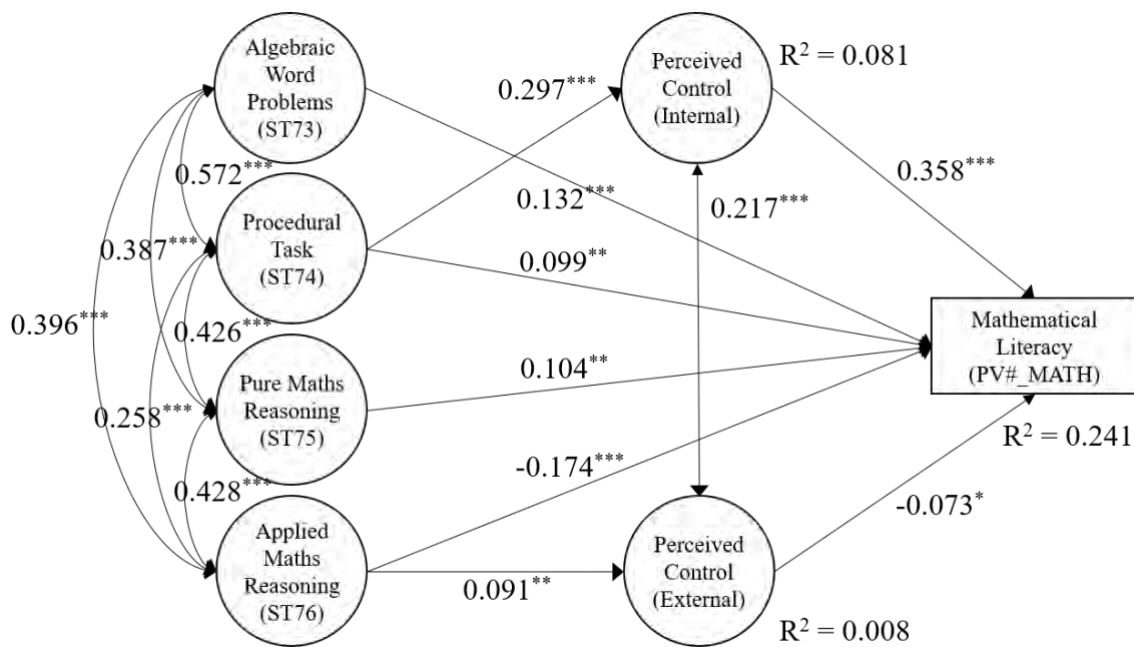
Algebraic Word Problems (ST73)

Procedural Task (ST74)

Pure Maths Reasoning (ST75)

Applied Maths Reasoning (ST76)

$0.572^{***}$

$0.387^{***}$

$0.396^{***}$

$0.426^{***}$

$0.258^{***}$

$0.428^{***}$

$0.297^{***}$

Perceived Control (Internal)

$R^2 = 0.081$

$0.132^{***}$

$0.217^{***}$

$0.358^{***}$

$0.099^{**}$

$0.104^{**}$

Mathematical Literacy (PV#_MATH)

$R^2 = 0.241$

$-0.174^{***}$

$-0.073^{*}$

$0.091^{**}$

Perceived Control (External)

$R^2 = 0.008$